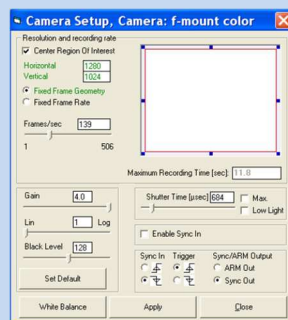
Camera Setup, Camera: f-mount color

Resolution and recording rate

Center Region Of Interest

Horizontal 1280

Vertical 1024

Fixed Frame Geometry

Fixed Frame Rate

Frames/sec 139

1 506

Maximum Recording Time [sec]: 11.8

Gain 4.0

Lin 1 Log

Black Level 128

Set Default

Shutter Time [µsec] 684

Max.

Low Light

Enable Sync In

Sync In

Trigger

Sync/ARM Output

ARM Out

Sync Out

White Balance

Apply

Close